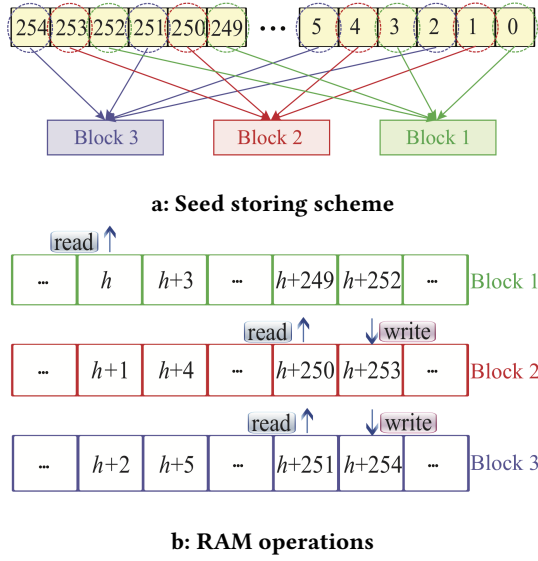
| 254 | 253 | 252 | 251 | 250 | 249 | ··· | 5 | 4 | 3 | 2 | 1 | 0 |
|---|---|---|---|---|---|---|---|---|---|---|---|---|

Block 3 Block 2 Block 1

a: Seed storing scheme

read

| ... | $h$ | $h$+3 | ... | $h$+249 | $h$+252 | ... |
|---|---|---|---|---|---|---|

Block 1

read write

| ... | $h$+1 | $h$+4 | ... | $h$+250 | $h$+253 | ... |
|---|---|---|---|---|---|---|

Block 2

read write

| ... | $h$+2 | $h$+5 | ... | $h$+251 | $h$+254 | ... |
|---|---|---|---|---|---|---|

Block 3

b: RAM operations